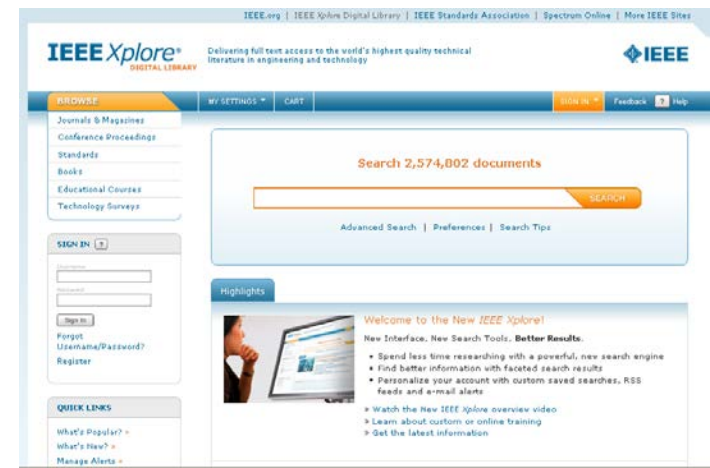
IEEE.org | IEEE Xplore Digital Library | IEEE Standards Association | Spectrum Online | More IEEE Sites

IEEE Xplore® DIGITAL LIBRARY

Delivering full text access to the world's highest quality technical literature in engineering and technology

IEEE

BROWSE

MY SETTINGS | CART | SIGN IN | Feedback | ? Help

Journals & Magazines
Conference Proceedings
Standards
Books
Educational Courses
Technology Surveys

Search 2,574,802 documents

SEARCH

Advanced Search | Preferences | Search Tips

SIGN IN ?

Username

Password

Sign In

Forgot Username/Password?

Register

Highlights

Welcome to the New IEEE Xplore!

New Interface. New Search Tools. Better Results.

• Spend less time researching with a powerful, new search engine
• Find better information with faceted search results
• Personalize your account with custom saved searches, RSS feeds and e-mail alerts

» Watch the New IEEE Xplore overview video
» Learn about custom or online training
» Get the latest information

QUICK LINKS

What's Popular? »
What's New? »
Manage Alerts »